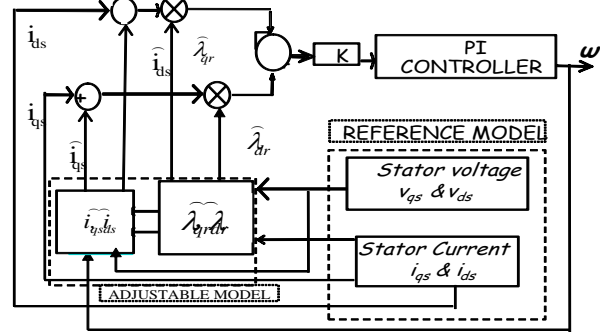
$i_{ds}$

$\hat{i}_{ds}$

$\hat{\lambda}_{qr}$

K

PI CONTROLLER

$\omega$

$i_{qs}$

+

$\hat{i}_{qs}$

$\hat{\lambda}_{dr}$

REFERENCE MODEL

Stator voltage $v_{qs}$ & $v_{ds}$

$\widehat{i_{qs}i_{ds}}$

$\widehat{\lambda_{qr}\lambda_{dr}}$

Stator Current $i_{qs}$ & $i_{ds}$

ADJUSTABLE MODEL